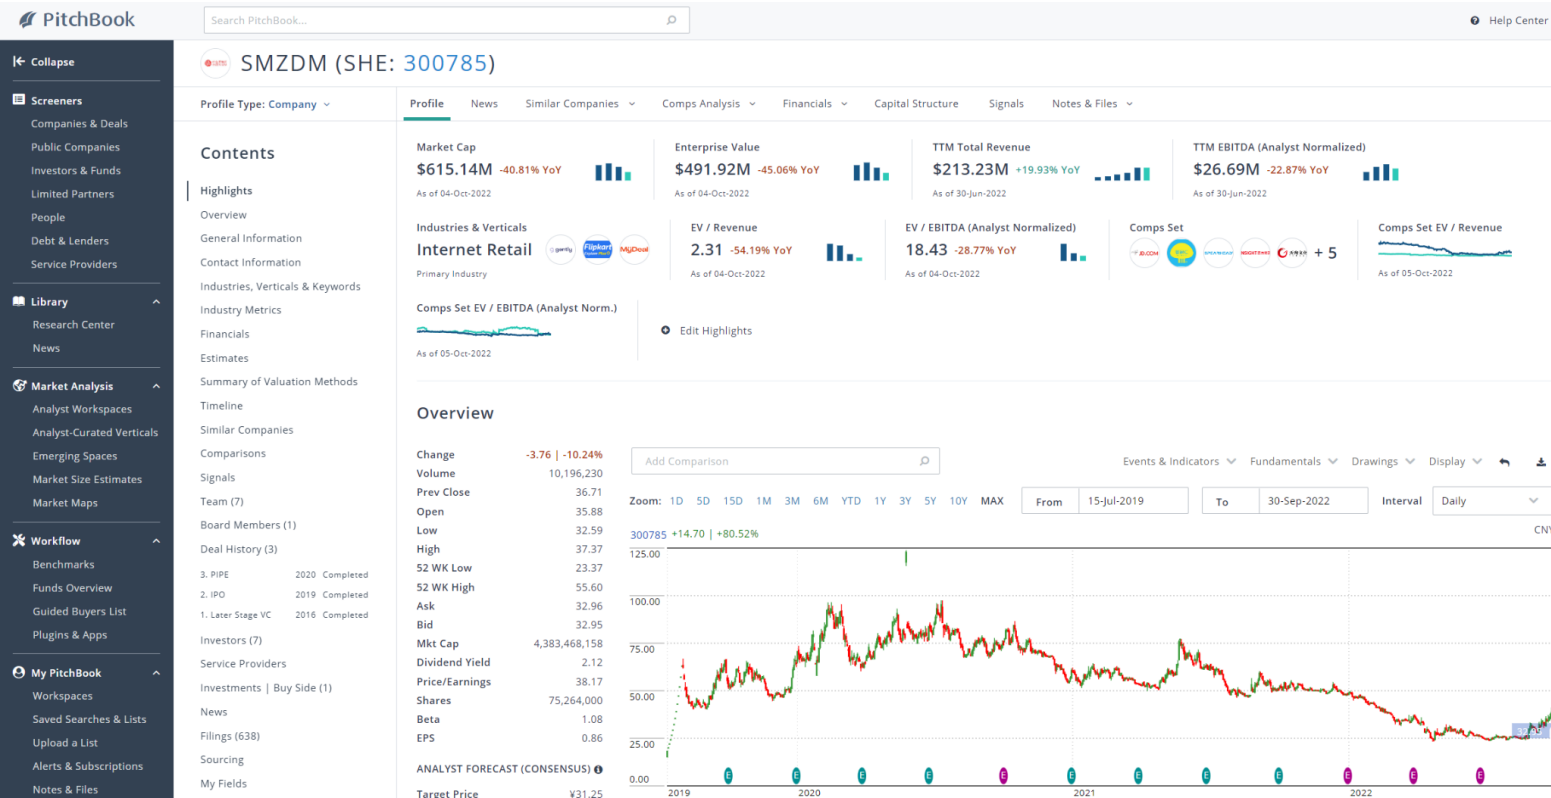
PitchBook

Search PitchBook...

Help Center

Collapse

Screeners
Companies & Deals
Public Companies
Investors & Funds
Limited Partners
People
Debt & Lenders
Service Providers

Library
Research Center
News

Market Analysis
Analyst Workspaces
Analyst-Curated Verticals
Emerging Spaces
Market Size Estimates
Market Maps

Workflow
Benchmarks
Funds Overview
Guided Buyers List
Plugins & Apps

My PitchBook
Workspaces
Saved Searches & Lists
Upload a List
Alerts & Subscriptions
Notes & Files

SMZDM (SHE: 300785)

Profile Type: Company

Profile | News | Similar Companies | Comps Analysis | Financials | Capital Structure | Signals | Notes & Files

Contents
Highlights
Overview
General Information
Contact Information
Industries, Verticals & Keywords
Industry Metrics
Financials
Estimates
Summary of Valuation Methods
Timeline
Similar Companies
Comparisons
Signals
Team (7)
Board Members (1)
Deal History (3)
3. PIPE 2020 Completed
2. IPO 2019 Completed
1. Later Stage VC 2016 Completed
Investors (7)
Service Providers
Investments | Buy Side (1)
News
Filings (638)
Sourcing
My Fields

Market Cap
$615.14M -40.81% YoY
As of 04-Oct-2022

Enterprise Value
$491.92M -45.06% YoY
As of 04-Oct-2022

TTM Total Revenue
$213.23M +19.93% YoY
As of 30-Jun-2022

TTM EBITDA (Analyst Normalized)
$26.69M -22.87% YoY
As of 30-Jun-2022

Industries & Verticals
Internet Retail
Primary Industry

EV / Revenue
2.31 -54.19% YoY
As of 04-Oct-2022

EV / EBITDA (Analyst Normalized)
18.43 -28.77% YoY
As of 04-Oct-2022

Comps Set
+ 5

Comps Set EV / Revenue
As of 05-Oct-2022

Comps Set EV / EBITDA (Analyst Norm.)
As of 05-Oct-2022

Edit Highlights

Overview

| | |
|---|---|
| Change | -3.76 \| -10.24% |
| Volume | 10,196,230 |
| Prev Close | 36.71 |
| Open | 35.88 |
| Low | 32.59 |
| High | 37.37 |
| 52 WK Low | 23.37 |
| 52 WK High | 55.60 |
| Ask | 32.96 |
| Bid | 32.95 |
| Mkt Cap | 4,383,468,158 |
| Dividend Yield | 2.12 |
| Price/Earnings | 38.17 |
| Shares | 75,264,000 |
| Beta | 1.08 |
| EPS | 0.86 |

ANALYST FORECAST (CONSENSUS)
Target Price ¥31.25

Add Comparison
Events & Indicators | Fundamentals | Drawings | Display
Zoom: 1D 5D 15D 1M 3M 6M YTD 1Y 3Y 5Y 10Y MAX
From 15-Jul-2019 To 30-Sep-2022 Interval Daily
300785 +14.70 | +80.52%
125.00
100.00
75.00
50.00
25.00
0.00
2019 2020 2021 2022